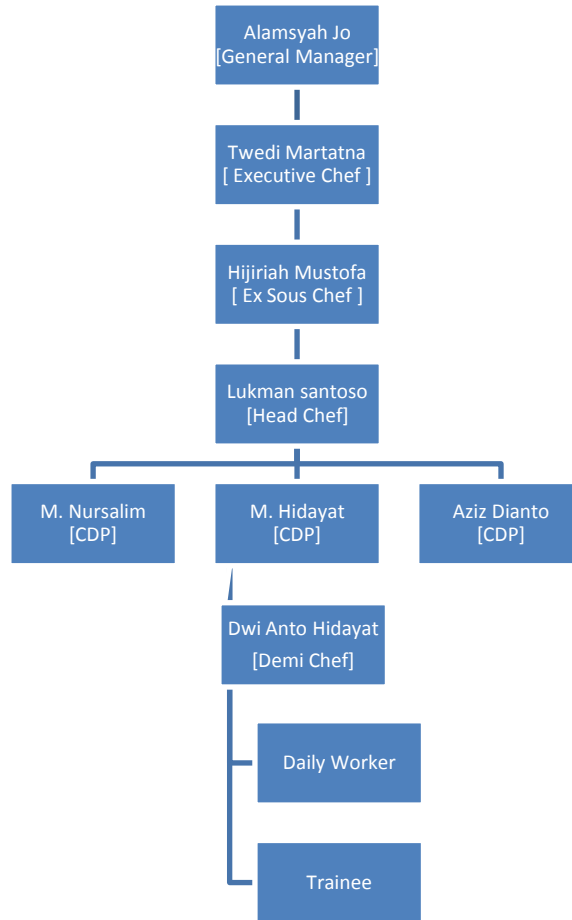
Alamsyah Jo
[General Manager]

Twedi Martatna
[ Executive Chef ]

Hijiriah Mustofa
[ Ex Sous Chef ]

Lukman santoso
[Head Chef]

M. Nursalim
[CDP]

M. Hidayat
[CDP]

Aziz Dianto
[CDP]

Dwi Anto Hidayat
[Demi Chef]

Daily Worker

Trainee